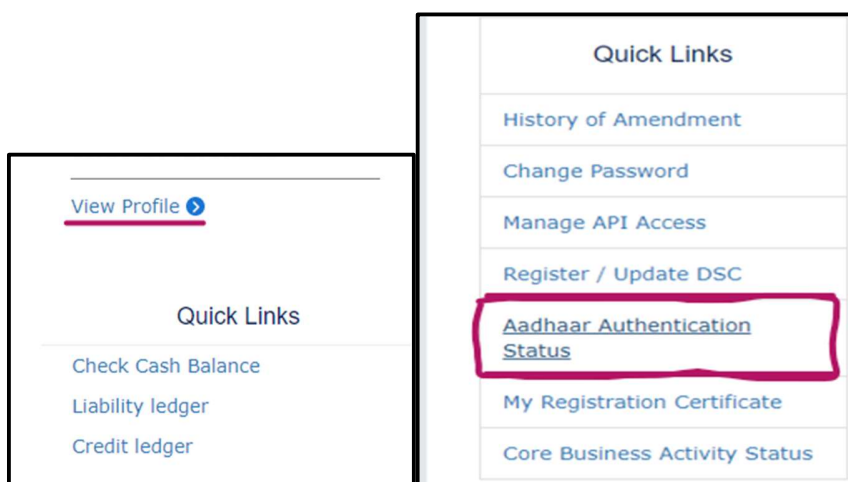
View Profile

Quick Links

Check Cash Balance

Liability ledger

Credit ledger

Quick Links

History of Amendment

Change Password

Manage API Access

Register / Update DSC

Aadhaar Authentication Status

My Registration Certificate

Core Business Activity Status